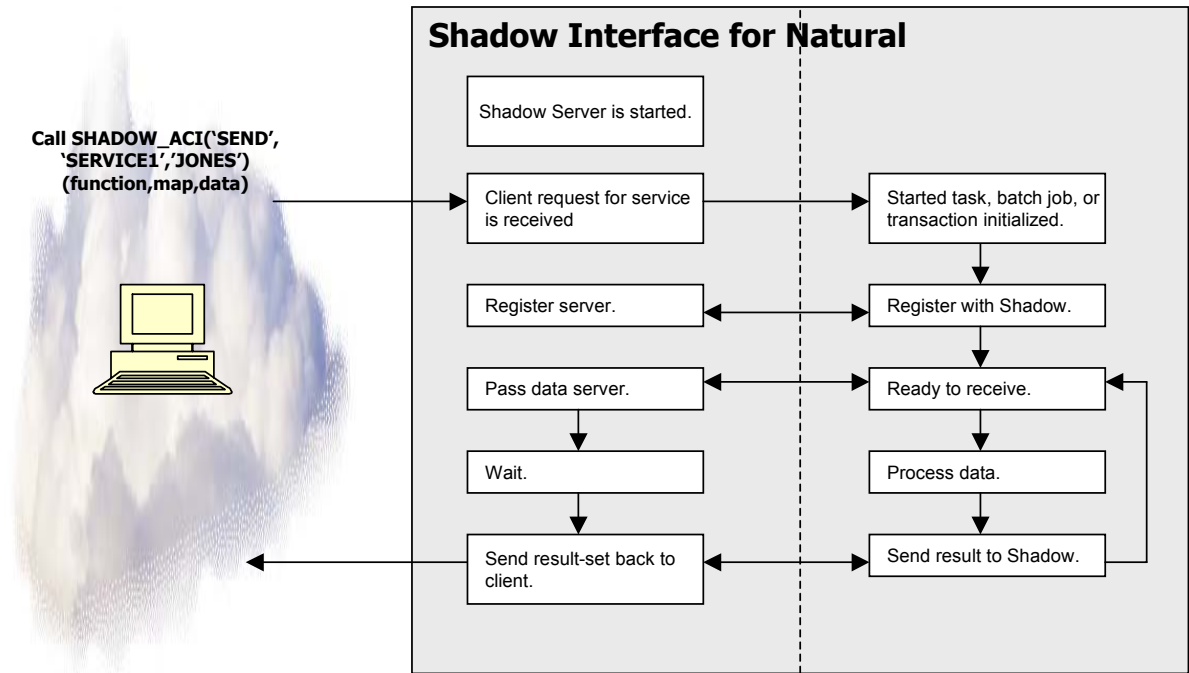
Call SHADOW_ACI('SEND', 'SERVICE1','JONES') (function,map,data)

Shadow Interface for Natural

Shadow Server is started.

Client request for service is received

Started task, batch job, or transaction initialized.

Register server.

Register with Shadow.

Pass data server.

Ready to receive.

Wait.

Process data.

Send result-set back to client.

Send result to Shadow.